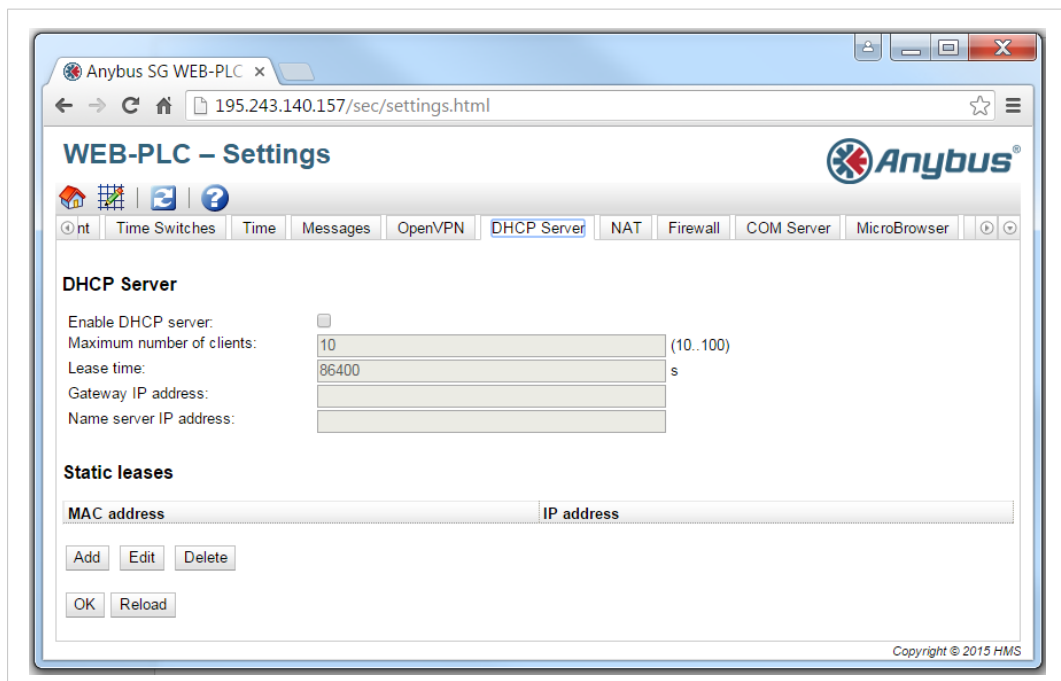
Anybus SG WEB-PLC ×

195.243.140.157/sec/settings.html

WEB-PLC – Settings

Anybus®

nt | Time Switches | Time | Messages | OpenVPN | DHCP Server | NAT | Firewall | COM Server | MicroBrowser

DHCP Server

Enable DHCP server:

Maximum number of clients: 10 (10..100)

Lease time: 86400 s

Gateway IP address:

Name server IP address:

Static leases

| MAC address | IP address |
|---|---|

Add Edit Delete

OK Reload

Copyright © 2015 HMS